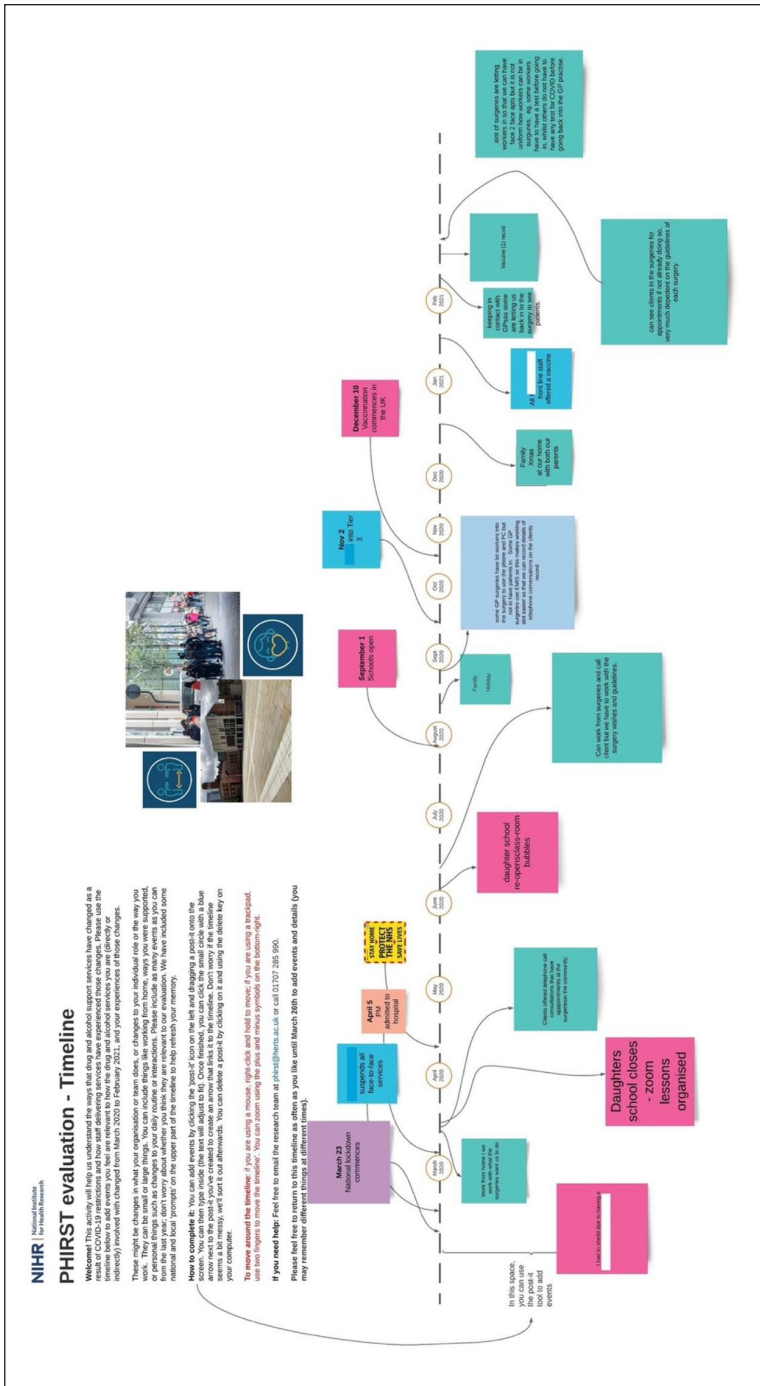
NIHR | National Institute for Health Research

PHIRST evaluation - Timeline

Welcome! This activity will help us understand the ways that drug and alcohol support services have changed as a result of COVID-19 restrictions and how staff delivering services have experienced those changes. Please use the timeline below to add events you feel are relevant to how the drug and alcohol services you are (directly or indirectly) involved with changed from March 2020 to February 2021, and your experiences of those changes.

These might be changes in what your organisation or team does, or changes to your individual role or the way you work. They can be small or large things. You can include things like working from home, ways you were supported, or personal things such as changes to your daily routine or interactions. Please include as many events as you can from the last year; don't worry about whether you think they are relevant to our evaluation. We have included some national and local 'prompts' on the upper part of the timeline to help refresh your memory.

How to complete it: You can add events by clicking the 'post-it' icon on the left and dragging a post-it onto the screen. You can then type inside (the text will adjust to fit). Once finished, you can click the small circle with a blue arrow next to the post-it you've created to create an arrow that links it to the timeline. Don't worry if the timeline seems a bit messy, we'll sort it out afterwards. You can delete a post-it by clicking on it and using the delete key on your computer.

To move around the timeline: if you are using a mouse, right-click and hold to move; if you are using a trackpad, use two fingers to move the timeline'. You can zoom using the plus and minus symbols on the bottom-right.

If you need help: Feel free to email the research team at phirst@herts.ac.uk or call 01707 285 990.

Please feel free to return to this timeline as often as you like until March 26th to add events and details (you may remember different things at different times).

In this space, you can use the post-it tool to add events

March 23
National lockdown commences

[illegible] suspends all face-to-face services

April 5
PM admitted to hospital

STAY HOME PROTECT THE NHS SAVE LIVES

September 1
Schools open

Nov 2
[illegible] into Tier 3

December 10
Vaccination commences in the UK

March 2020 | April 2020 | May 2020 | June 2020 | July 2020 | August 2020 | Sept 2020 | Oct 2020 | Nov 2020 | Dec 2020 | Jan 2021 | Feb 2021

I had no shielding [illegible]

Work from home / we work with what the surgeries want us to do.

Daughters school closes - zoom lessons organised

Clients offered telephone call consultations that have replacements in the surgeries in the community

daughter school re-opens/class-room bubbles

Can work from surgeries and call client but we have to work with the surgery wishes and guidelines.

Family Holiday

some GP surgeries have let workers into the surgery to use the phone and PC but not to have patients in. Some GP surgeries use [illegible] on the system and can record details of telephone conversations on the clients record

Family Xmas at our home with both our parents

All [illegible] front line staff offered a vaccine

keeping in contact with GPs as some are letting us back in to the surgery to see patients.

Vaccine (1) recvd

can see clients in the surgeries for appointments if we already doing so, very much dependent on the guidelines of each surgery

alot of surgeries are letting workers in so that we can have face 2 face appts but it is not uniform how workers can be in surgeries, eg. some workers have to have a test before going in, whilst others do not have to have any test for COVID before going back into the GP practice.